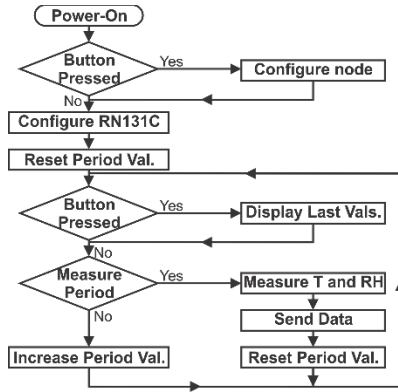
Power-On

Button Pressed

Yes

Configure node

No

Configure RN131C

Reset Period Val.

Button Pressed

Yes

Display Last Vals.

No

Measure Period

Yes

Measure T and RH

No

Send Data

Increase Period Val.

Reset Period Val.